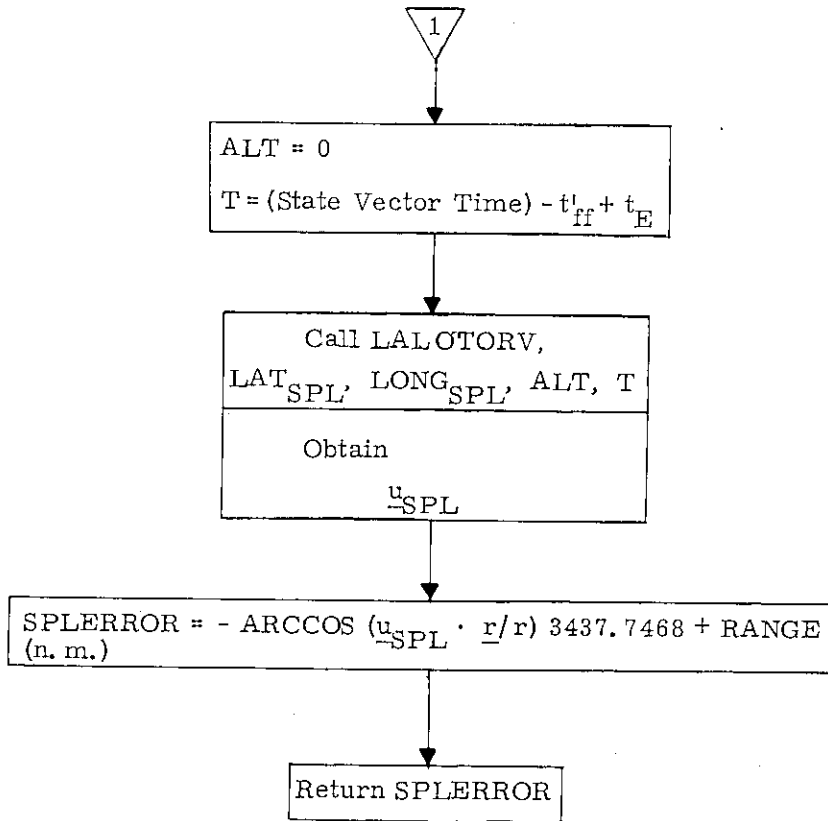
1

ALT = 0

T = (State Vector Time) - $t'_{ff}$ + $t_E$

Call LALOTORV,

$LAT_{SPL}$, $LONG_{SPL}$, ALT, T

Obtain

$\underline{u}_{SPL}$

SPLERROR = - ARCCOS ($\underline{u}_{SPL} \cdot \underline{r}/r$) 3437.7468 + RANGE (n. m.)

Return SPLERROR